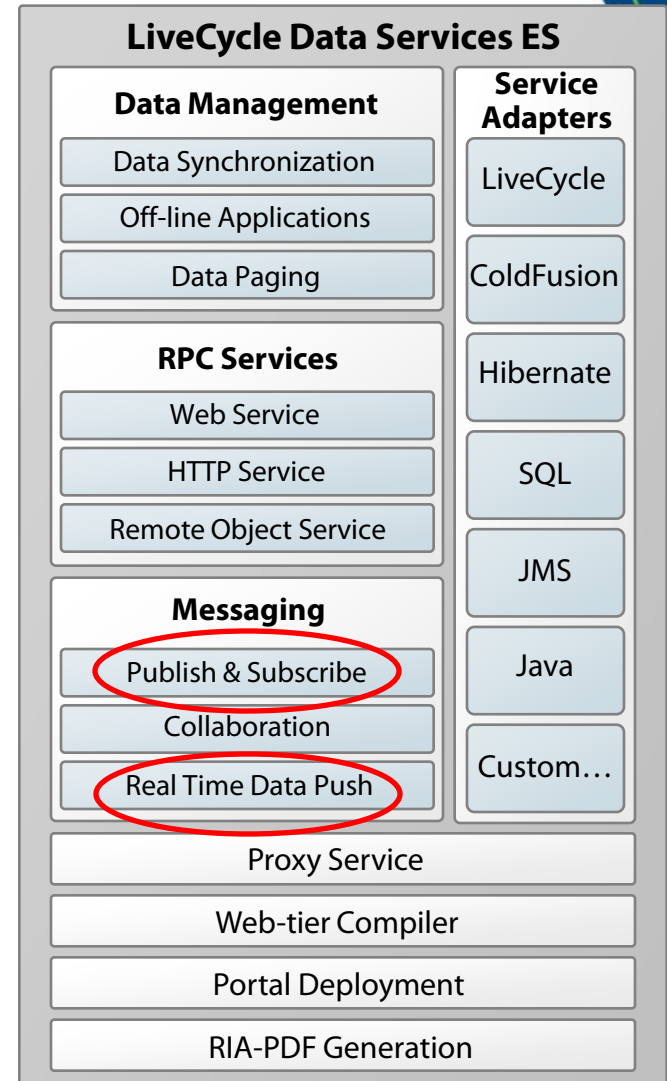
LiveCycle Data Services ES

Data Management
Data Synchronization
Off-line Applications
Data Paging

RPC Services
Web Service
HTTP Service
Remote Object Service

Messaging
Publish & Subscribe
Collaboration
Real Time Data Push

Service Adapters
LiveCycle
ColdFusion
Hibernate
SQL
JMS
Java
Custom…

Proxy Service
Web-tier Compiler
Portal Deployment
RIA-PDF Generation